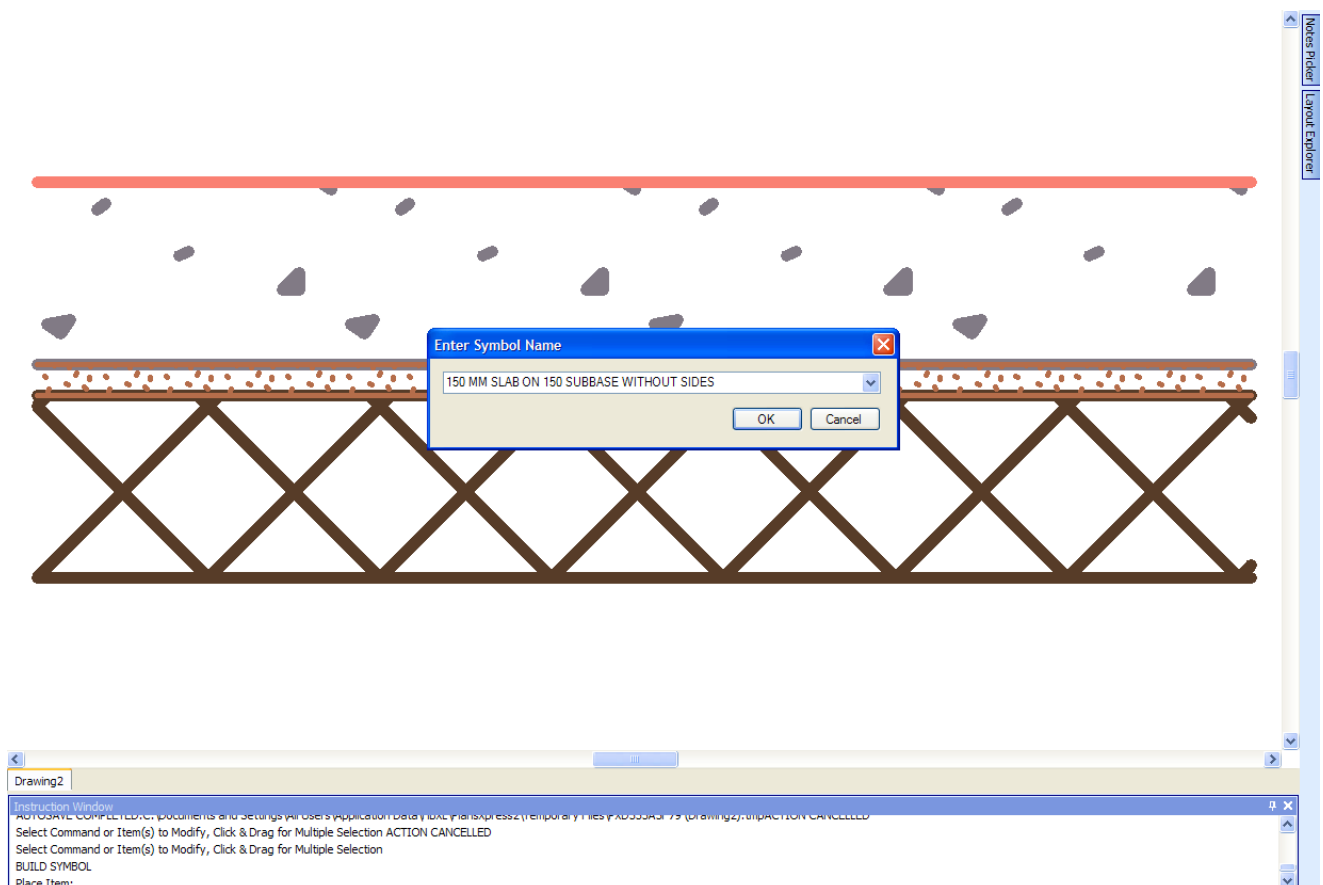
Notes Picker

Layout Explorer

Enter Symbol Name

150 MM SLAB ON 150 SUBBASE WITHOUT SIDES

OK

Cancel

Drawing2

Instruction Window

AUTOSAVE COMPLETED:C:\Documents and Settings\All Users\Application Data\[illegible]\PlansXpress2\Temporary Files\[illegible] (Drawing2).tmpACTION CANCELLED
Select Command or Item(s) to Modify, Click & Drag for Multiple Selection ACTION CANCELLED
Select Command or Item(s) to Modify, Click & Drag for Multiple Selection
BUILD SYMBOL
Place Item: